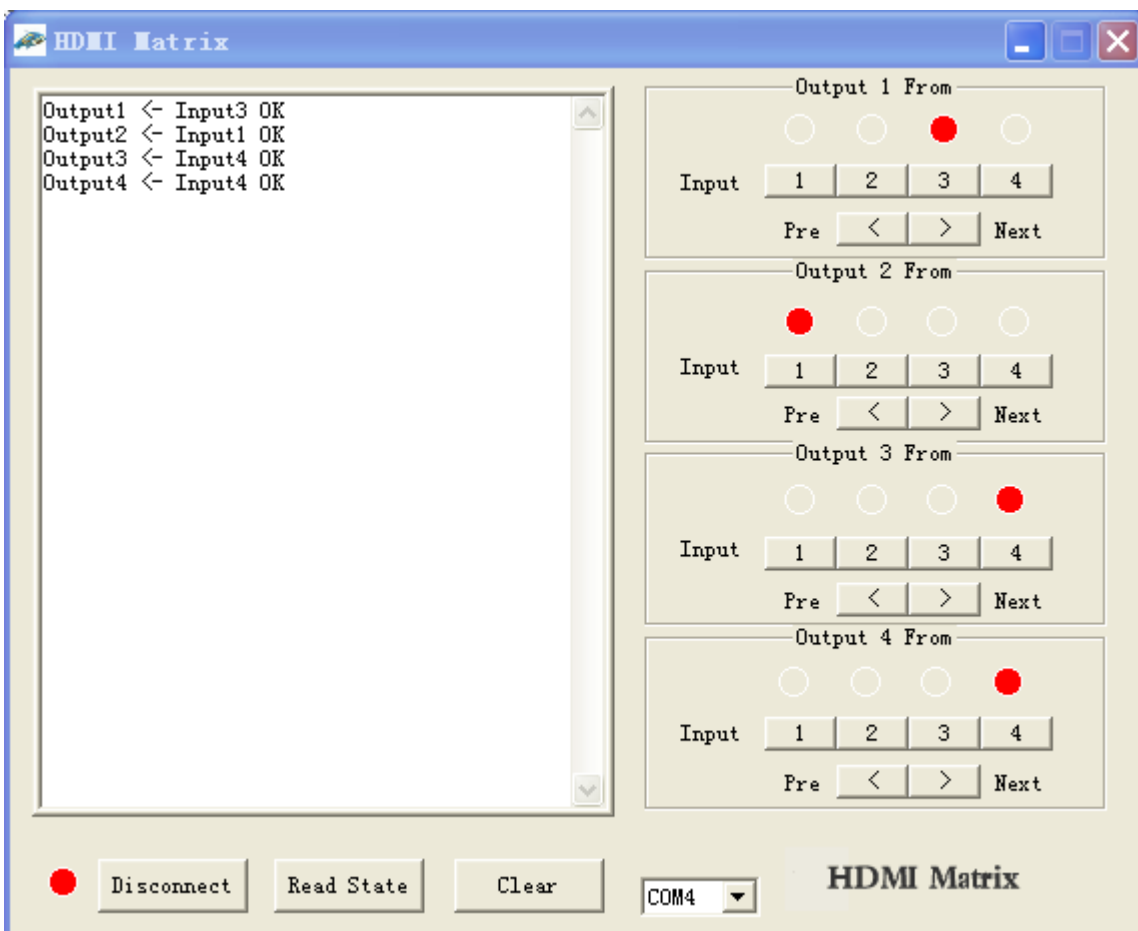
HDMI Matrix

Output1 <- Input3 OK
Output2 <- Input1 OK
Output3 <- Input4 OK
Output4 <- Input4 OK

Output 1 From
Input 1 2 3 4
Pre < > Next

Output 2 From
Input 1 2 3 4
Pre < > Next

Output 3 From
Input 1 2 3 4
Pre < > Next

Output 4 From
Input 1 2 3 4
Pre < > Next

Disconnect Read State Clear COM4

HDMI Matrix